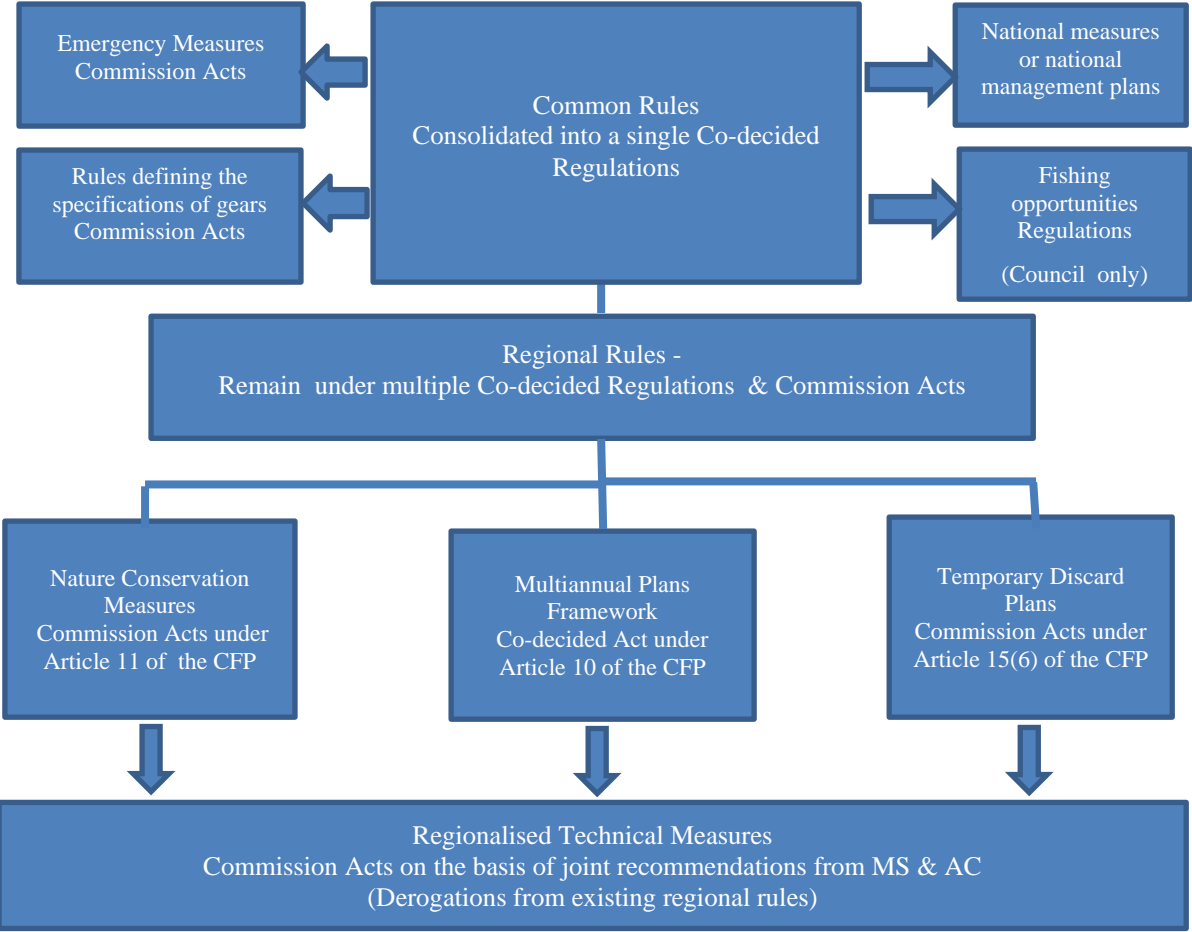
Emergency Measures
Commission Acts

Common Rules
Consolidated into a single Co-decided Regulations

National measures or national management plans

Rules defining the specifications of gears
Commission Acts

Fishing opportunities
Regulations
(Council only)

Regional Rules -
Remain under multiple Co-decided Regulations & Commission Acts

Nature Conservation Measures
Commission Acts under Article 11 of the CFP

Multiannual Plans Framework
Co-decided Act under Article 10 of the CFP

Temporary Discard Plans
Commission Acts under Article 15(6) of the CFP

Regionalised Technical Measures
Commission Acts on the basis of joint recommendations from MS & AC
(Derogations from existing regional rules)